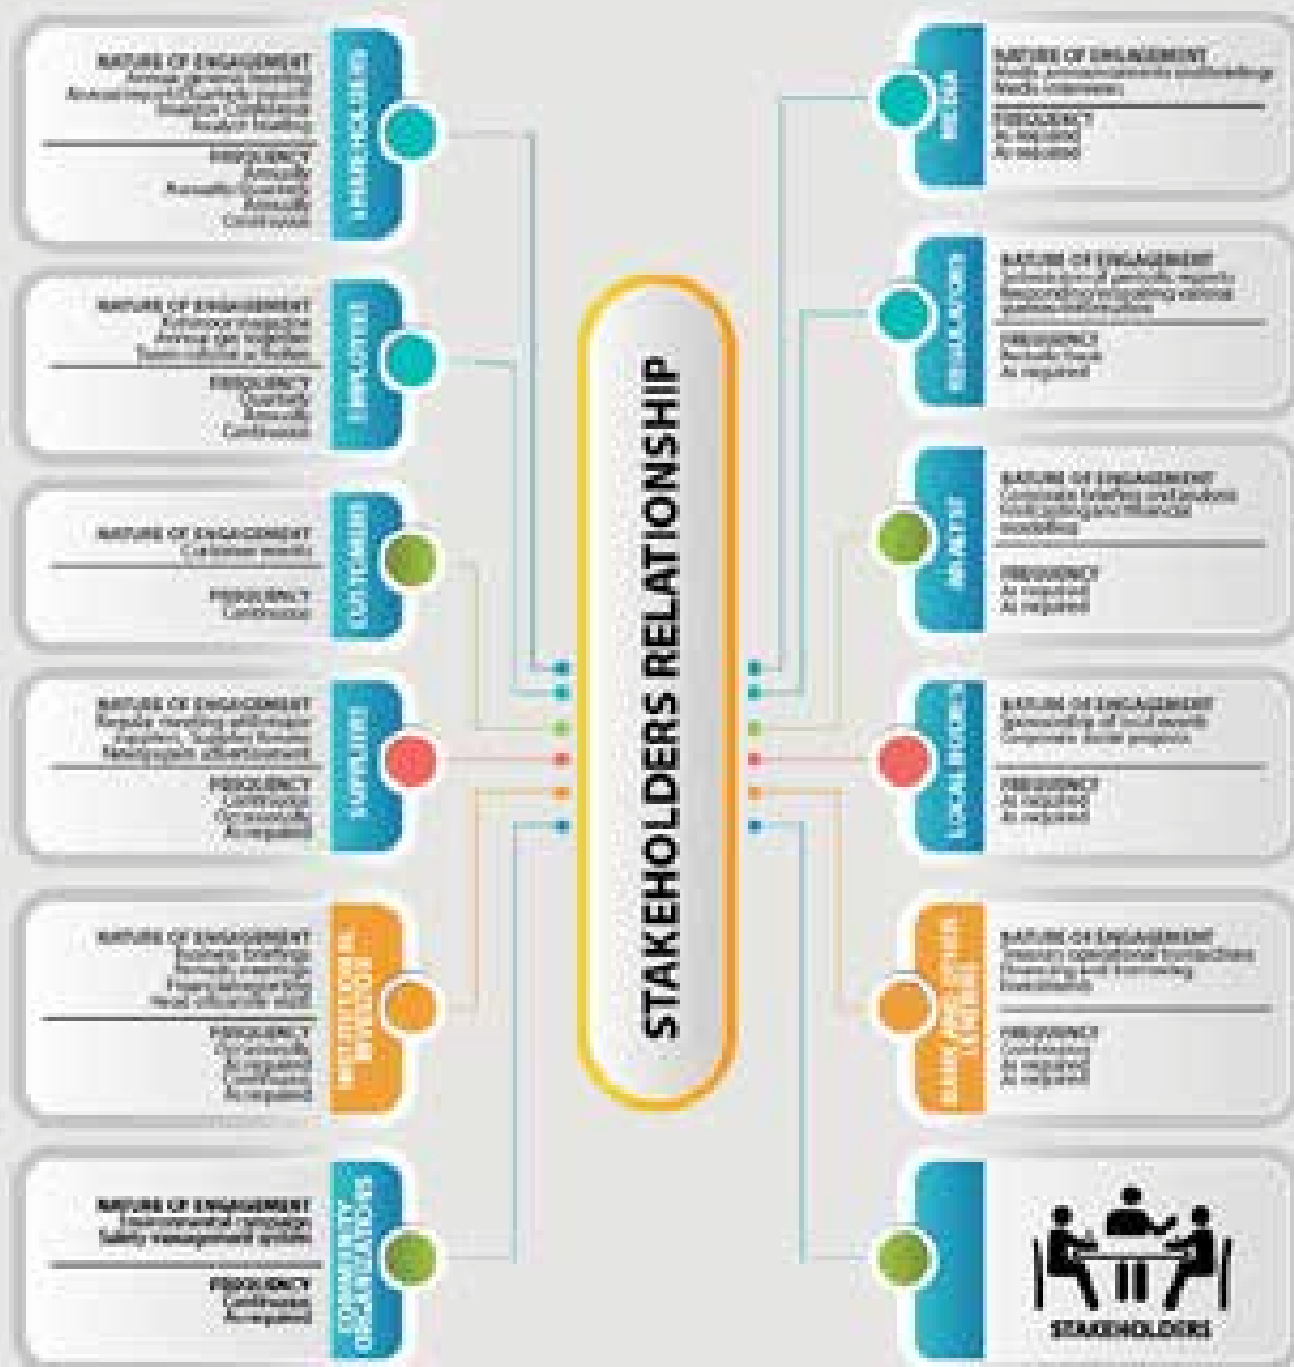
STAKEHOLDERS RELATIONSHIP

SHAREHOLDERS
NATURE OF ENGAGEMENT
Annual general meeting
Annual report/Quarterly report
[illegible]
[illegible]
FREQUENCY
Annually
Annually/Quarterly
Annually
Continuous

EMPLOYEES
NATURE OF ENGAGEMENT
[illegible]
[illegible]
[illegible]
FREQUENCY
Quarterly
Annually
Continuous

CUSTOMERS
NATURE OF ENGAGEMENT
Customer events
FREQUENCY
Continuous

SUPPLIERS
NATURE OF ENGAGEMENT
Regular meeting with major suppliers, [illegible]
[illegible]
FREQUENCY
Continuous
Occasionally
As required

INSTITUTIONAL INVESTORS
NATURE OF ENGAGEMENT
Business briefings
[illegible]
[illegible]
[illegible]
FREQUENCY
Occasionally
As required
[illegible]
Continuous
As required

COMMUNITY ORGANISATIONS
NATURE OF ENGAGEMENT
Environmental campaign
Safety management system
FREQUENCY
Continuous
As required

MEDIA
NATURE OF ENGAGEMENT
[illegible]
Media interviews
FREQUENCY
As required
As required

REGULATORS
NATURE OF ENGAGEMENT
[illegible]
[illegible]
FREQUENCY
Periodic basis
As required

ANALYST
NATURE OF ENGAGEMENT
Corporate briefing and analysts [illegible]
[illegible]
FREQUENCY
As required
As required

LOCAL BODIES
NATURE OF ENGAGEMENT
Sponsorship of local events
Corporate social projects
FREQUENCY
As required
As required

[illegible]
NATURE OF ENGAGEMENT
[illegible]
Financing and borrowing
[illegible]
FREQUENCY
Continuous
As required
As required

STAKEHOLDERS